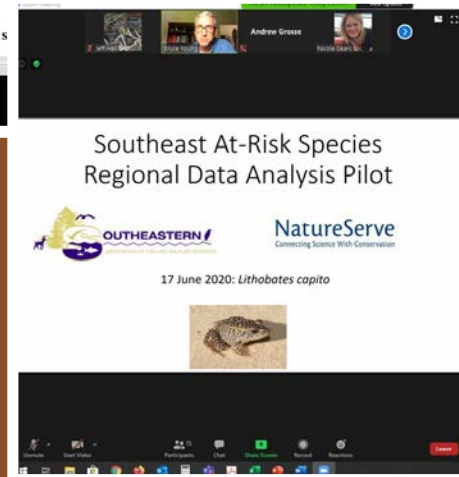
Jeff Hall
Bruce Young
Andrew Grosse
Nicole Sears

Southeast At-Risk Species Regional Data Analysis Pilot

SOUTHEASTERN
ASSOCIATION OF FISH AND WILDLIFE AGENCIES

NatureServe
Connecting Science With Conservation

17 June 2020: *Lithobates capito*

Unmute
Start Video
Participants
Chat
Share Screen
Record
Reactions
Leave